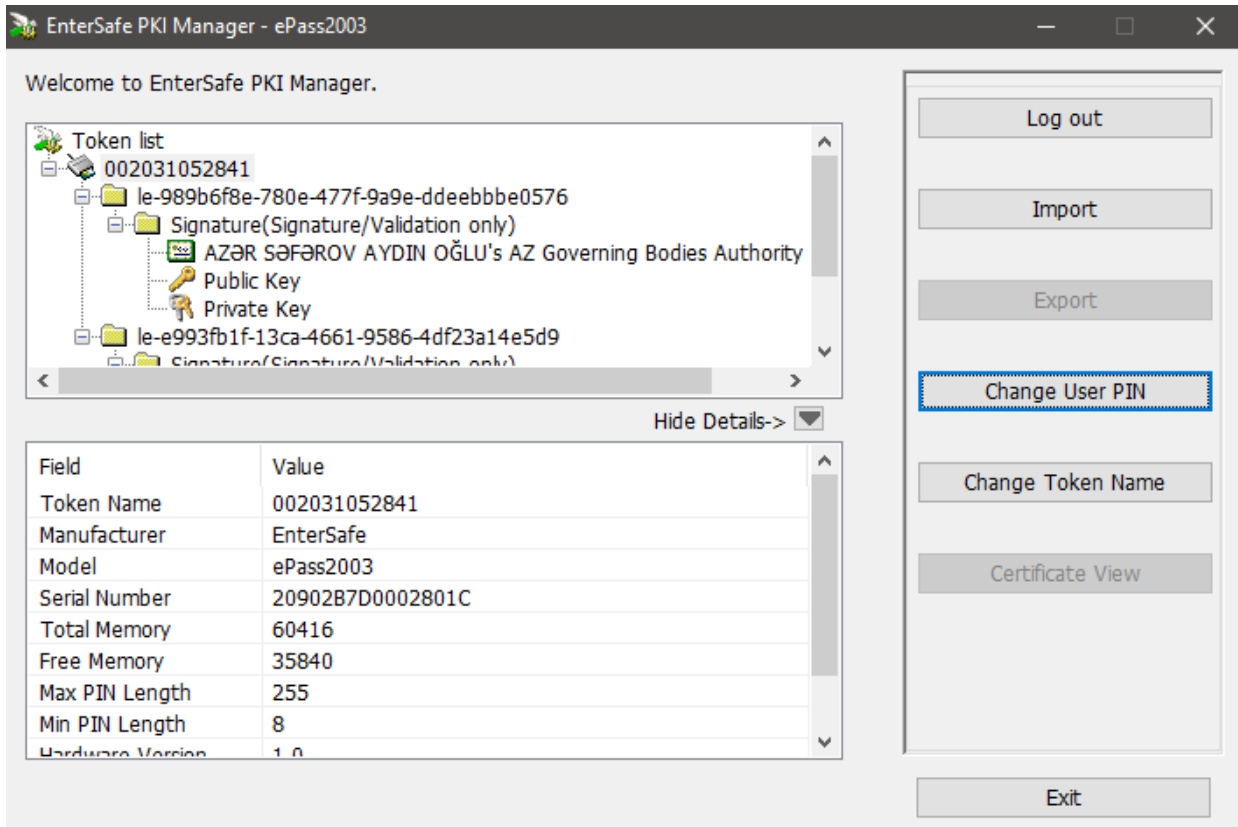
EnterSafe PKI Manager - ePass2003

Welcome to EnterSafe PKI Manager.

Token list
002031052841
le-989b6f8e-780e-477f-9a9e-ddeebbbe0576
Signature(Signature/Validation only)
AZƏR SƏFƏROV AYDIN OĞLU's AZ Governing Bodies Authority
Public Key
Private Key
le-e993fb1f-13ca-4661-9586-4df23a14e5d9
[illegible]

Hide Details->

| Field | Value |
|---|---|
| Token Name | 002031052841 |
| Manufacturer | EnterSafe |
| Model | ePass2003 |
| Serial Number | 20902B7D0002801C |
| Total Memory | 60416 |
| Free Memory | 35840 |
| Max PIN Length | 255 |
| Min PIN Length | 8 |
| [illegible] | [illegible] |

Log out
Import
Export
Change User PIN
Change Token Name
Certificate View
Exit